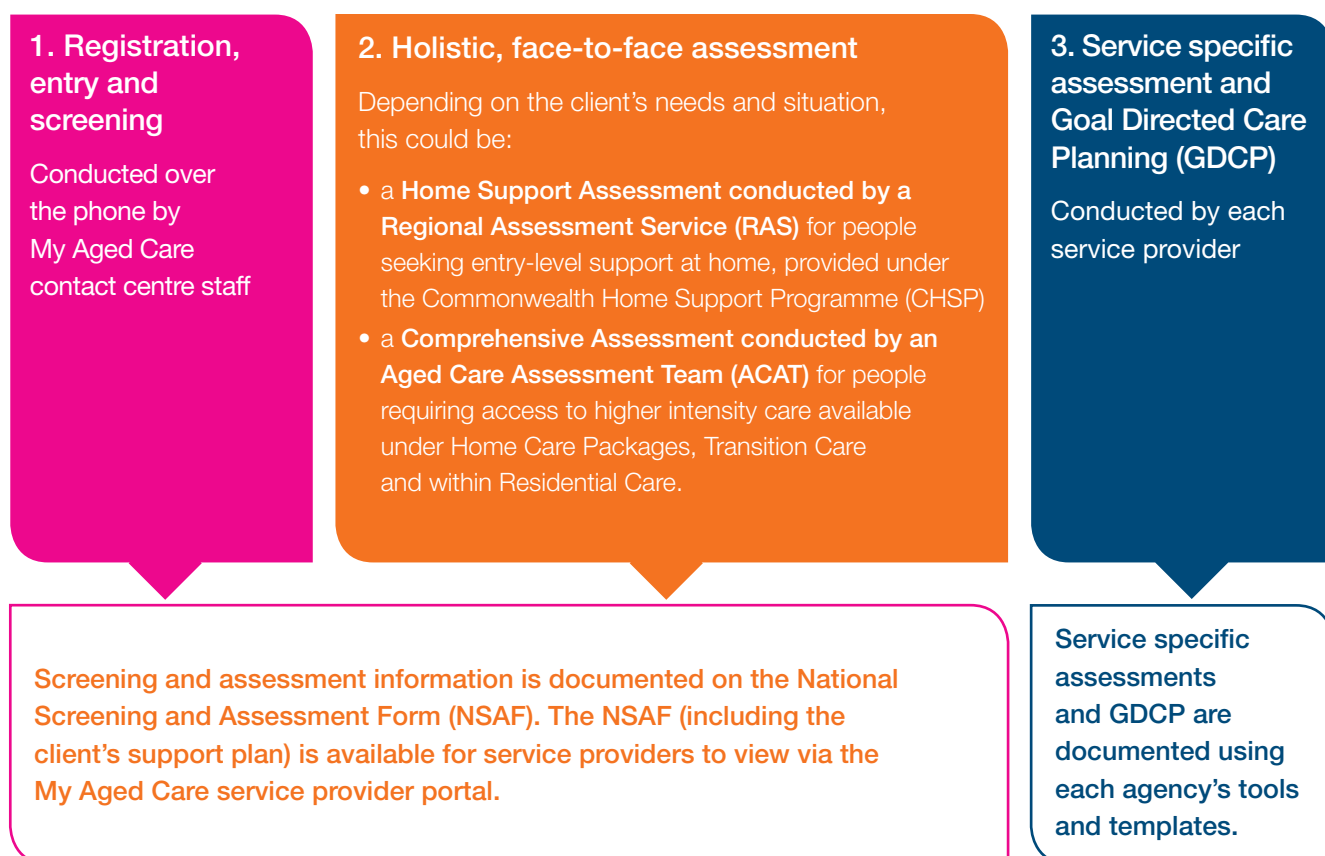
1. Registration, entry and screening

Conducted over the phone by My Aged Care contact centre staff

2. Holistic, face-to-face assessment

Depending on the client's needs and situation, this could be:

• a **Home Support Assessment conducted by a Regional Assessment Service (RAS)** for people seeking entry-level support at home, provided under the Commonwealth Home Support Programme (CHSP)
• a **Comprehensive Assessment conducted by an Aged Care Assessment Team (ACAT)** for people requiring access to higher intensity care available under Home Care Packages, Transition Care and within Residential Care.

3. Service specific assessment and Goal Directed Care Planning (GDCP)

Conducted by each service provider

Screening and assessment information is documented on the National Screening and Assessment Form (NSAF). The NSAF (including the client's support plan) is available for service providers to view via the My Aged Care service provider portal.

Service specific assessments and GDCP are documented using each agency's tools and templates.